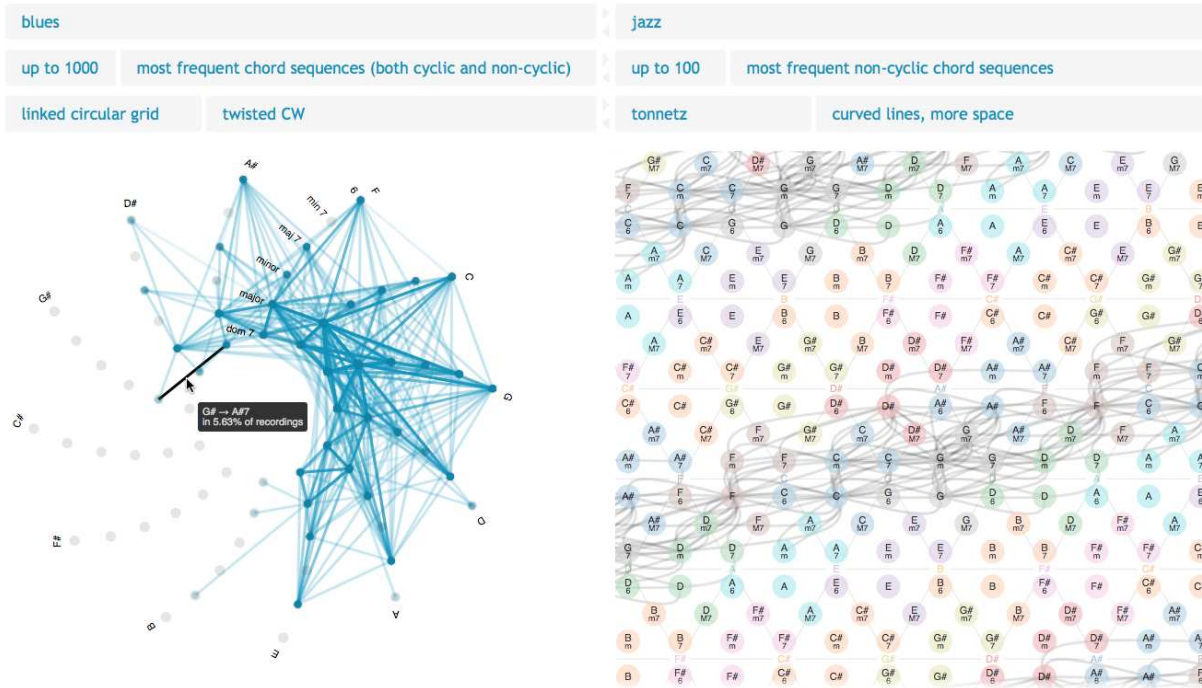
blues

up to 1000 most frequent chord sequences (both cyclic and non-cyclic)

linked circular grid twisted CW

jazz

up to 100 most frequent non-cyclic chord sequences

tonnetz curved lines, more space

A#
D#
6
F
min 7
maj 7
minor
major
dom 7
C
G#
G
C#
G# → A#7
in 5.63% of recordings
D
F#
A
B
E